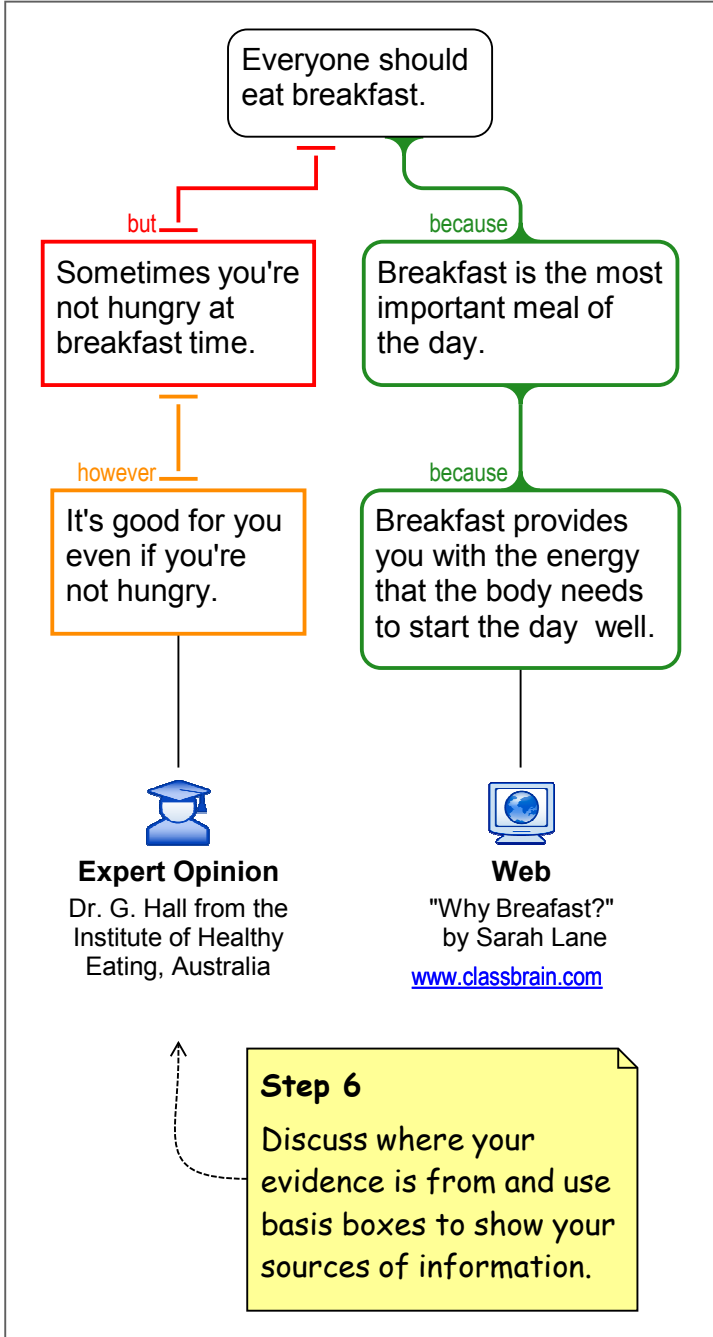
Everyone should eat breakfast.

but

Sometimes you're not hungry at breakfast time.

however

It's good for you even if you're not hungry.

Expert Opinion
Dr. G. Hall from the Institute of Healthy Eating, Australia

because

Breakfast is the most important meal of the day.

because

Breakfast provides you with the energy that the body needs to start the day well.

Web
"Why Breafast?"
by Sarah Lane
www.classbrain.com

Step 6
Discuss where your evidence is from and use basis boxes to show your sources of information.